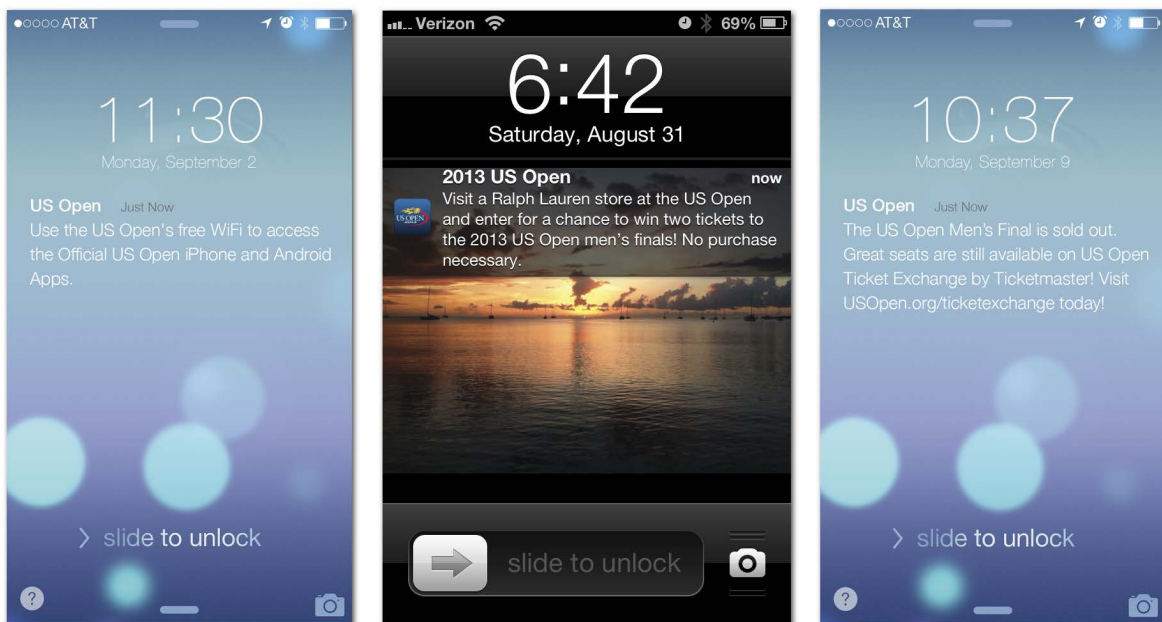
●○○○○ AT&T

11:30
Monday, September 2

US Open Just Now
Use the US Open's free WiFi to access the Official US Open iPhone and Android Apps.

> slide to unlock

?

Verizon 69%

6:42
Saturday, August 31

2013 US Open now
Visit a Ralph Lauren store at the US Open and enter for a chance to win two tickets to the 2013 US Open men's finals! No purchase necessary.

US OPEN

slide to unlock

●○○○○ AT&T

10:37
Monday, September 9

US Open Just Now
The US Open Men's Final is sold out. Great seats are still available on US Open Ticket Exchange by Ticketmaster! Visit USOpen.org/ticketexchange today!

> slide to unlock

?